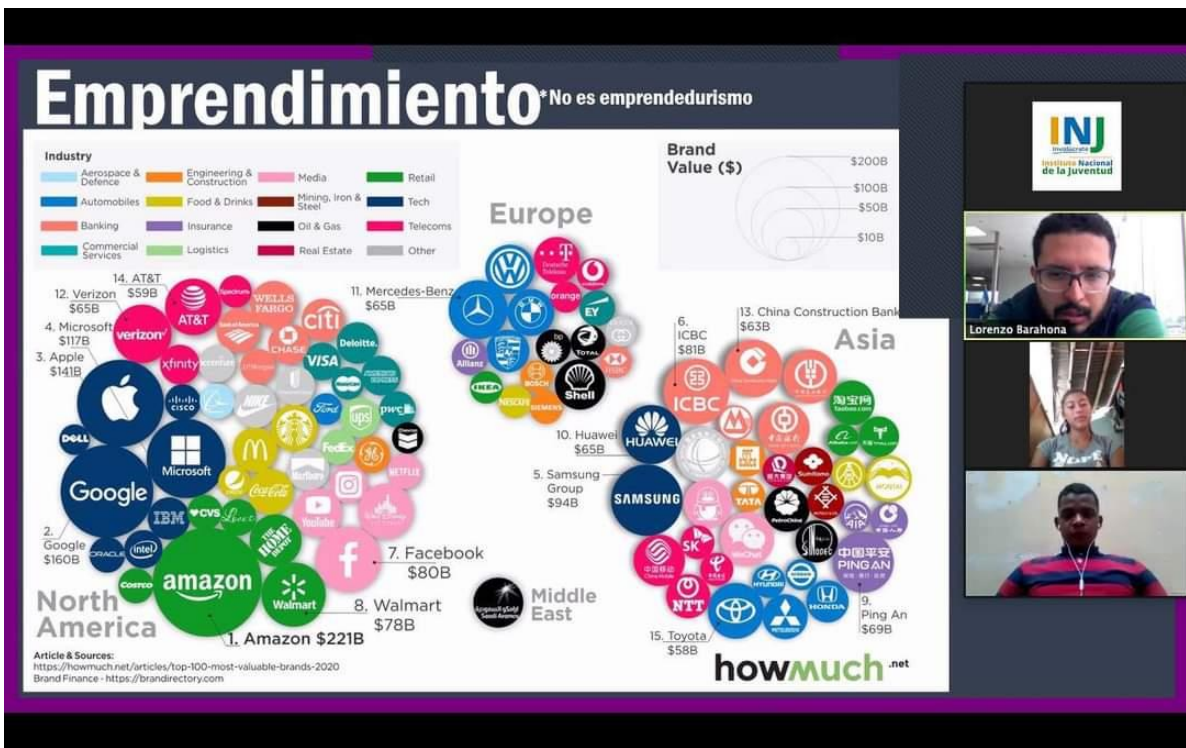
Emprendimiento *No es emprendedurismo

Industry
Aerospace & Defence
Engineering & Construction
Media
Retail
Automobiles
Food & Drinks
Mining, Iron & Steel
Tech
Banking
Insurance
Oil & Gas
Telecoms
Commercial Services
Logistics
Real Estate
Other

Brand Value ($)
$200B
$100B
$50B
$10B

Europe

14. AT&T $59B
12. Verizon $65B
4. Microsoft $117B
3. Apple $141B
11. Mercedes-Benz $65B

AT&T
WELLS FARGO
citi
verizon
CHASE
VISA
Deloitte.
xfinity
NIKE
Ford
ups
pwc
cisco
Microsoft
Google
IBM
CVS
DELL
ORACLE
intel
McDonald's
Coca-Cola
FedEx
NETFLIX
YouTube
Disney
THE HOME DEPOT
amazon
Walmart
COSTCO

Allianz
IKEA
NESCAFE
BOSCH
SIEMENS
Shell
TOTAL
EY
orange
Deutsche Telekom
vodafone

6. ICBC $81B
13. China Construction Bank $63B
Asia
10. Huawei $65B
5. Samsung Group $94B
HUAWEI
SAMSUNG
ICBC
TATA
SK
Sinopec
PetroChina
HYUNDAI
HONDA
中国平安 PING AN
NTT
TOYOTA
MITSUBISHI
China Mobile
WeChat
淘宝网 Taobao.com
Alibaba
TMALL

2. Google $160B
7. Facebook $80B
8. Walmart $78B
1. Amazon $221B
North America
Middle East
Saudi Aramco
15. Toyota $58B
9. Ping An $69B

Article & Sources:
https://howmuch.net/articles/top-100-most-valuable-brands-2020
Brand Finance - https://brandirectory.com

howmuch.net

INJ
Involúcrate
Instituto Nacional de la Juventud

Lorenzo Barahona